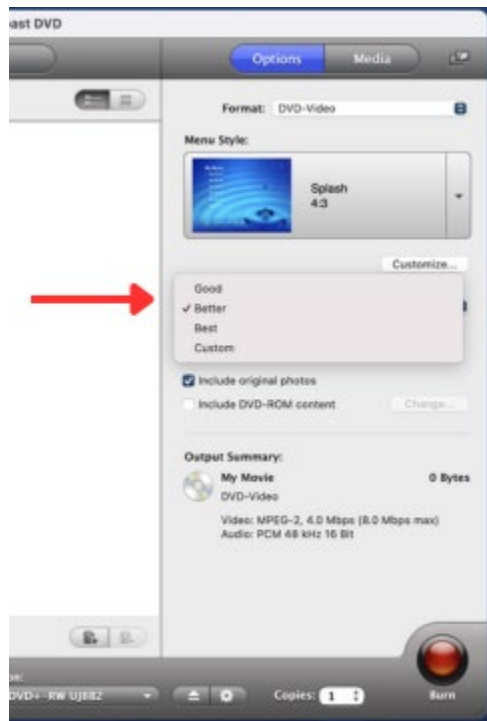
ast DVD

Options
Media

Format: DVD-Video

Menu Style:

Splash
4:3

Customize...

Good
✓ Better
Best
Custom

Include original photos
Include DVD-ROM content
Change...

Output Summary:

My Movie
0 Bytes
DVD-Video

Video: MPEG-2, 4.0 Mbps (8.0 Mbps max)
Audio: PCM 48 kHz 16 Bit

DVD+-RW UJ8B2

Copies: 1

Burn